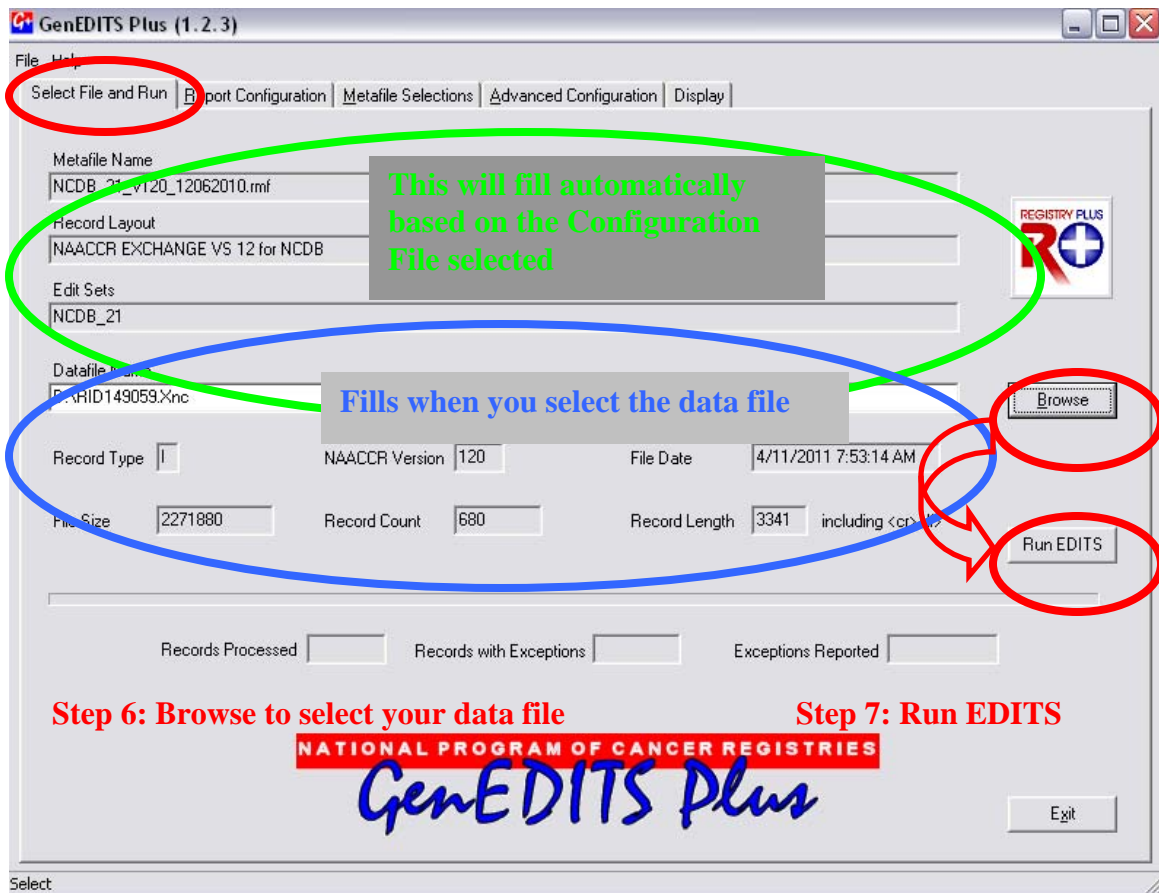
GenEDITS Plus (1.2.3)

File Help

Select File and Run | Report Configuration | Metafile Selections | Advanced Configuration | Display

Metafile Name
NCDB_21_V120_12062010.rmf

This will fill automatically based on the Configuration File selected

Record Layout
NAACCR EXCHANGE VS 12 for NCDB

REGISTRY PLUS

Edit Sets
NCDB_21

Datafile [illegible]
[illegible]ARID149059.Xnc

Fills when you select the data file

Browse

Record Type I
NAACCR Version 120
File Date 4/11/2011 7:53:14 AM

File Size 2271880
Record Count 680
Record Length 3341 including <cr>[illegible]

Run EDITS

Records Processed
Records with Exceptions
Exceptions Reported

Step 6: Browse to select your data file
Step 7: Run EDITS

NATIONAL PROGRAM OF CANCER REGISTRIES
GenEDITS Plus

Exit

Select